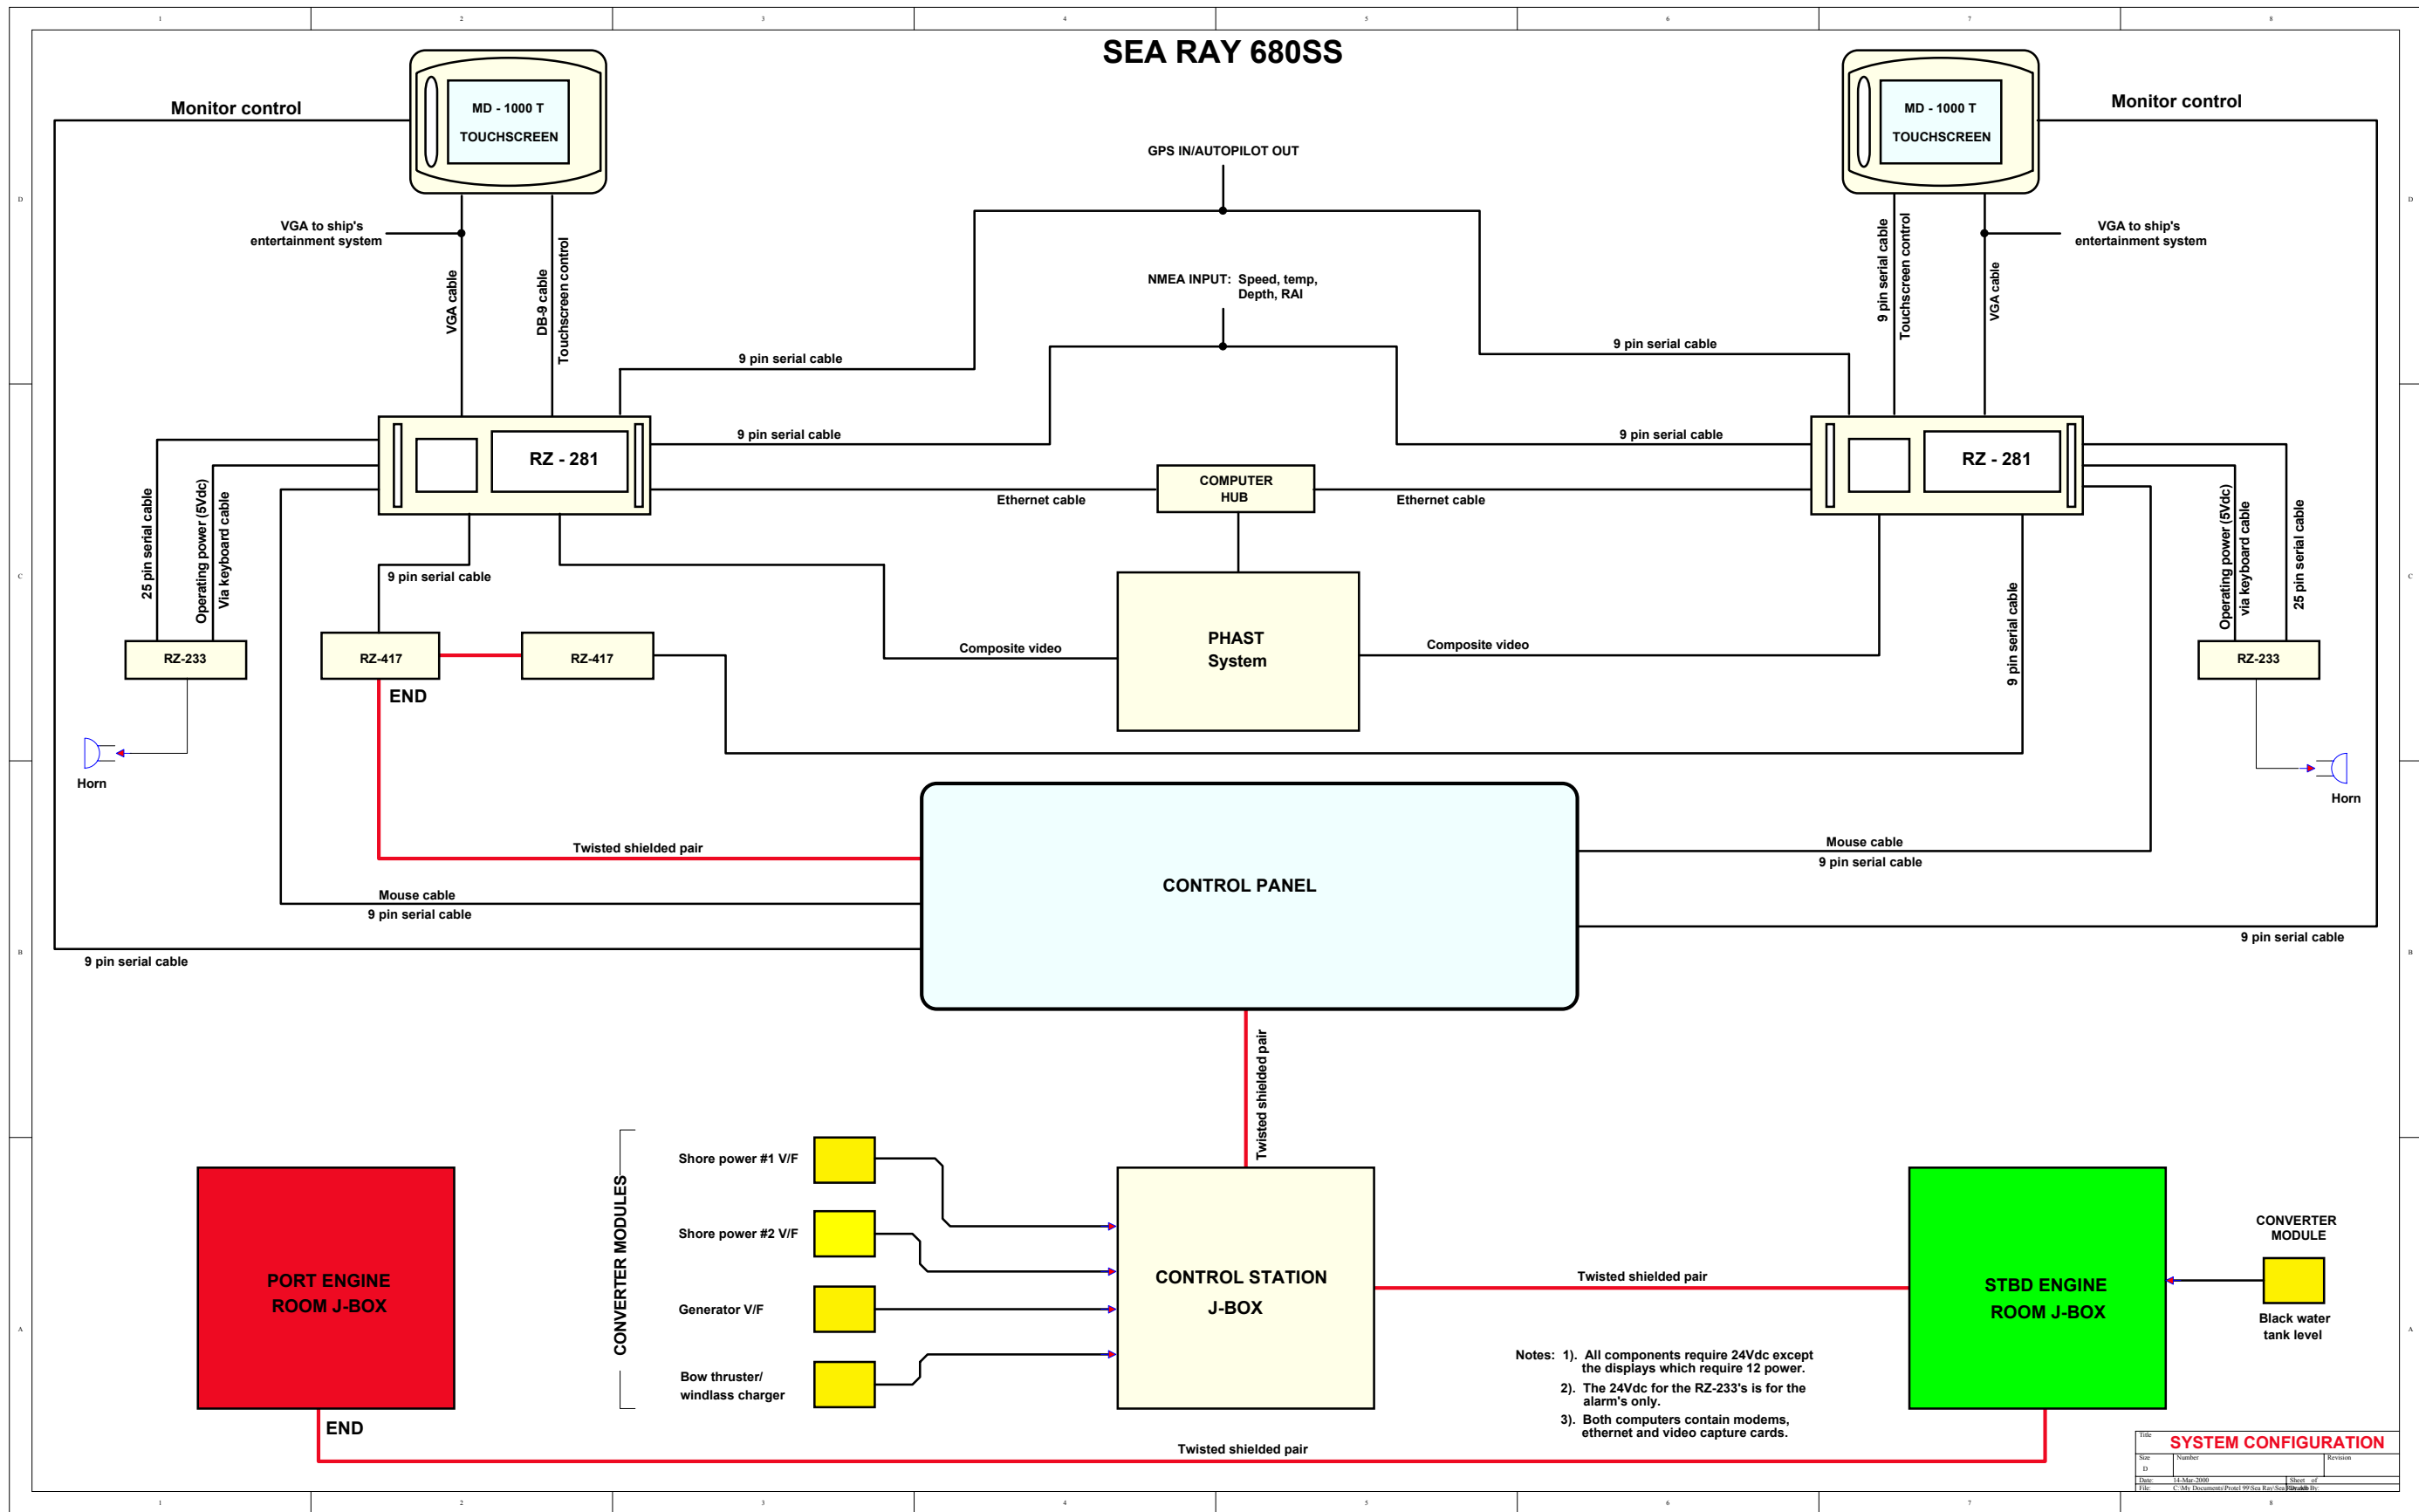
1 2 3 4 5 6 7 8

SEA RAY 680SS

Monitor control

MD - 1000 T
TOUCHSCREEN

MD - 1000 T
TOUCHSCREEN

Monitor control

GPS IN/AUTOPILOT OUT

VGA to ship's entertainment system

VGA cable

DB-9 cable

Touchscreen control

NMEA INPUT: Speed, temp, Depth, RAI

9 pin serial cable

Touchscreen control

VGA cable

VGA to ship's entertainment system

9 pin serial cable

9 pin serial cable

9 pin serial cable

9 pin serial cable

RZ - 281

RZ - 281

COMPUTER HUB

Ethernet cable

Ethernet cable

25 pin serial cable

Operating power (5Vdc)

Via keyboard cable

9 pin serial cable

Operating power (5Vdc)

via keyboard cable

25 pin serial cable

9 pin serial cable

PHAST System

Composite video

Composite video

RZ-233

RZ-417

RZ-417

RZ-233

END

Horn

Horn

CONTROL PANEL

Twisted shielded pair

Mouse cable

9 pin serial cable

Mouse cable

9 pin serial cable

9 pin serial cable

9 pin serial cable

Twisted shielded pair

CONVERTER MODULES

Shore power #1 V/F

Shore power #2 V/F

Generator V/F

Bow thruster/ windlass charger

PORT ENGINE ROOM J-BOX

CONTROL STATION J-BOX

Twisted shielded pair

STBD ENGINE ROOM J-BOX

CONVERTER MODULE

Black water tank level

Notes: 1). All components require 24Vdc except the displays which require 12 power.
2). The 24Vdc for the RZ-233's is for the alarm's only.
3). Both computers contain modems, ethernet and video capture cards.

END

Twisted shielded pair

SYSTEM CONFIGURATION

Title
Size D
Number
Revision
Date: 14-Mar-2000
Sheet of
File: C:\My Documents\Protel 99\Sea Ray\Sea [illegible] Drawn By: